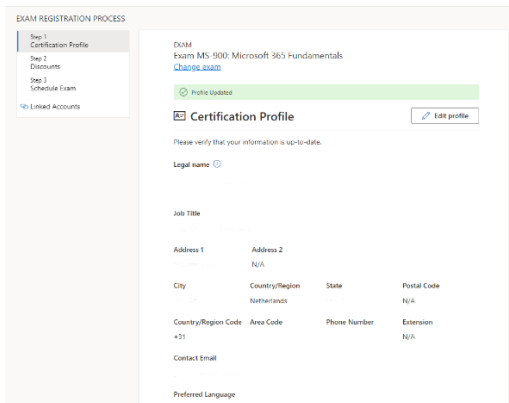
EXAM REGISTRATION PROCESS

Step 1
Certification Profile

Step 2
Discounts

Step 3
Schedule Exam

Linked Accounts

EXAM
Exam MS-900: Microsoft 365 Fundamentals
Change exam

Profile Updated

Certification Profile

Edit profile

Please verify that your information is up-to-date.

Legal name

Job Title

| Address 1 | Address 2 | | |
|---|---|---|---|
| | N/A | | |
| City | Country/Region | State | Postal Code |
| | Netherlands | | N/A |
| Country/Region Code | Area Code | Phone Number | Extension |
| +31 | | | N/A |

Contact Email

Preferred Language